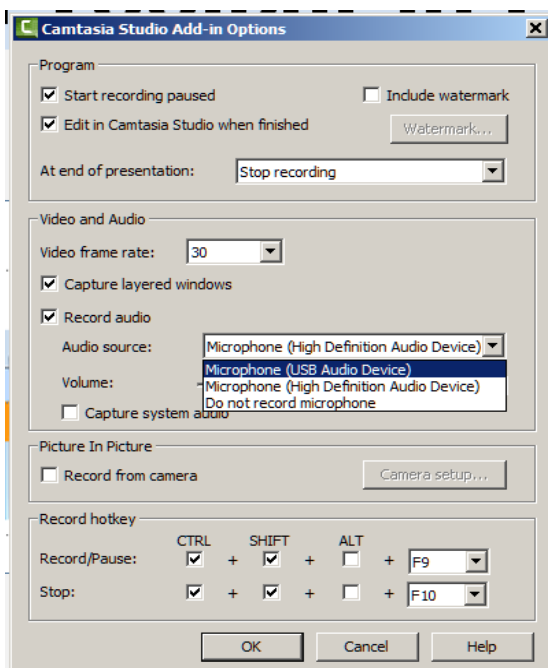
Camtasia Studio Add-in Options

Program

Start recording paused

Include watermark

Edit in Camtasia Studio when finished

Watermark...

At end of presentation: Stop recording

Video and Audio

Video frame rate: 30

Capture layered windows

Record audio

Audio source: Microphone (High Definition Audio Device)

Microphone (USB Audio Device)
Microphone (High Definition Audio Device)
Do not record microphone

Volume:

Capture system audio

Picture In Picture

Record from camera

Camera setup...

Record hotkey

| | CTRL | | SHIFT | | ALT | | |
|---|---|---|---|---|---|---|---|
| Record/Pause: | ☑ | + | ☑ | + | ☐ | + | F9 |
| Stop: | ☑ | + | ☑ | + | ☐ | + | F10 |

OK Cancel Help